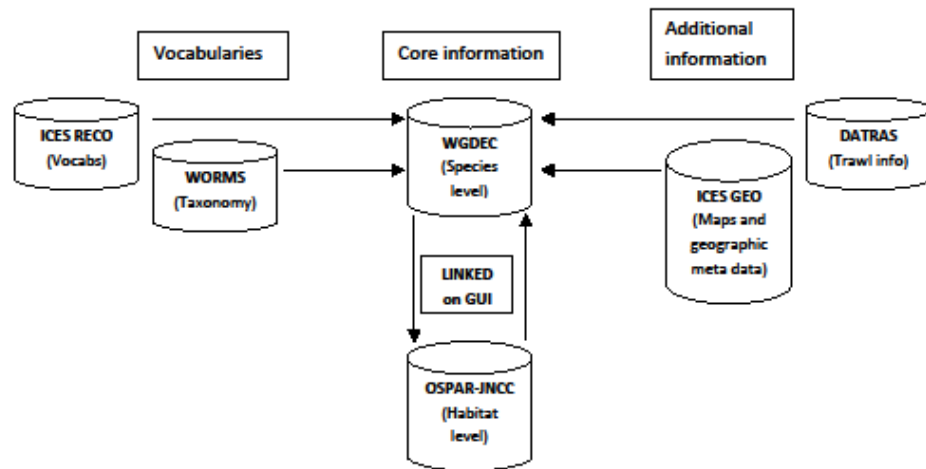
Vocabularies

Core information

Additional information

ICES RECO (Vocabs)

WORMS (Taxonomy)

WGDEC (Species level)

DATRAS (Trawl info)

ICES GEO (Maps and geographic meta data)

LINKED on GUI

OSPAR-JNCC (Habitat level)